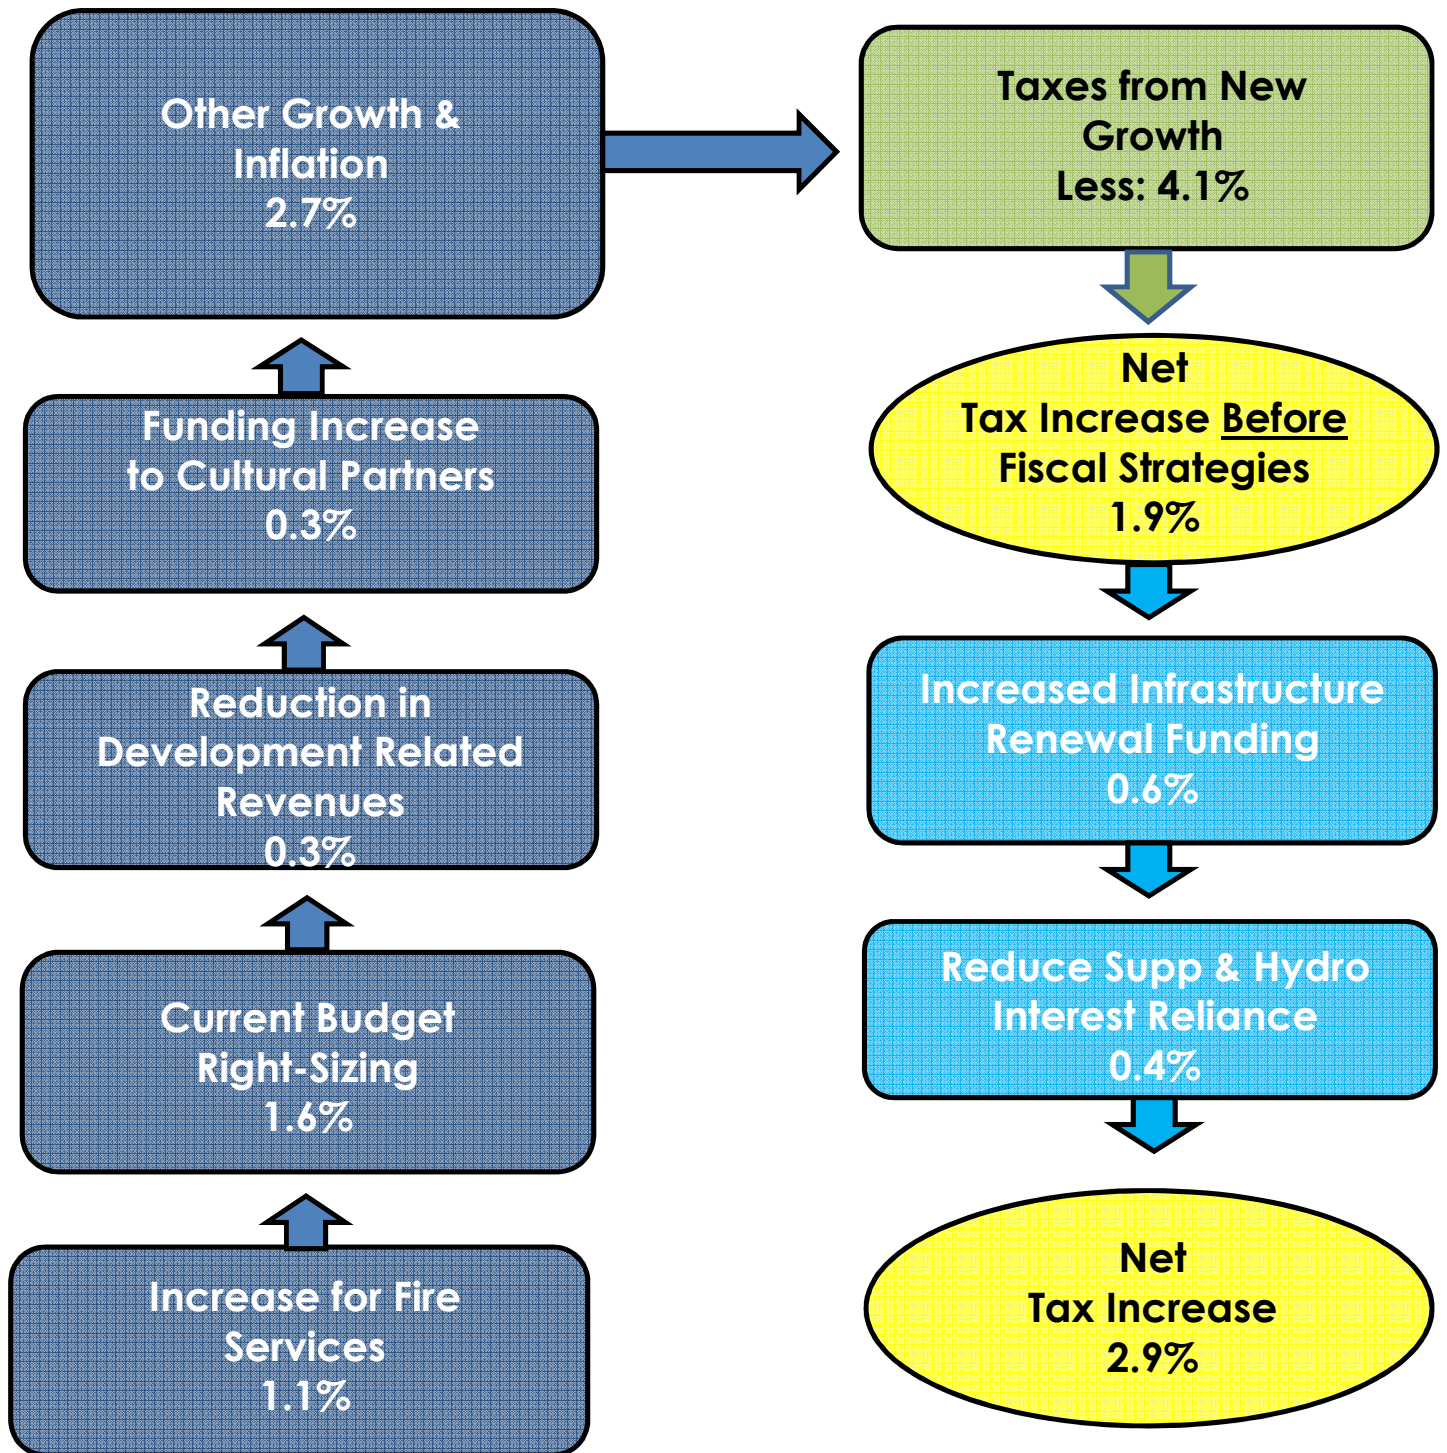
Increase for Fire Services
1.1%

Current Budget Right-Sizing
1.6%

Reduction in Development Related Revenues
0.3%

Funding Increase to Cultural Partners
0.3%

Other Growth & Inflation
2.7%

Taxes from New Growth
Less: 4.1%

Net
Tax Increase Before Fiscal Strategies
1.9%

Increased Infrastructure Renewal Funding
0.6%

Reduce Supp & Hydro Interest Reliance
0.4%

Net
Tax Increase
2.9%